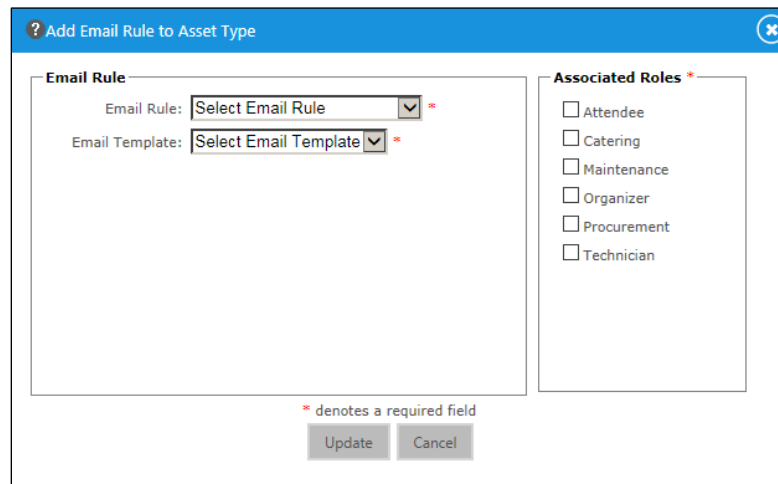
? Add Email Rule to Asset Type

Email Rule

Email Rule: Select Email Rule *

Email Template: Select Email Template *

Associated Roles *

Attendee

Catering

Maintenance

Organizer

Procurement

Technician

* denotes a required field

Update

Cancel